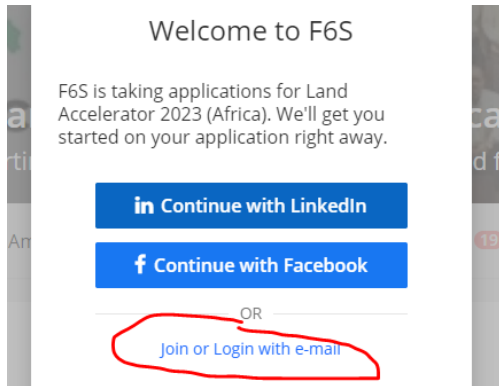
Welcome to F6S

F6S is taking applications for Land Accelerator 2023 (Africa). We'll get you started on your application right away.

in Continue with LinkedIn

f Continue with Facebook

OR

Join or Login with e-mail